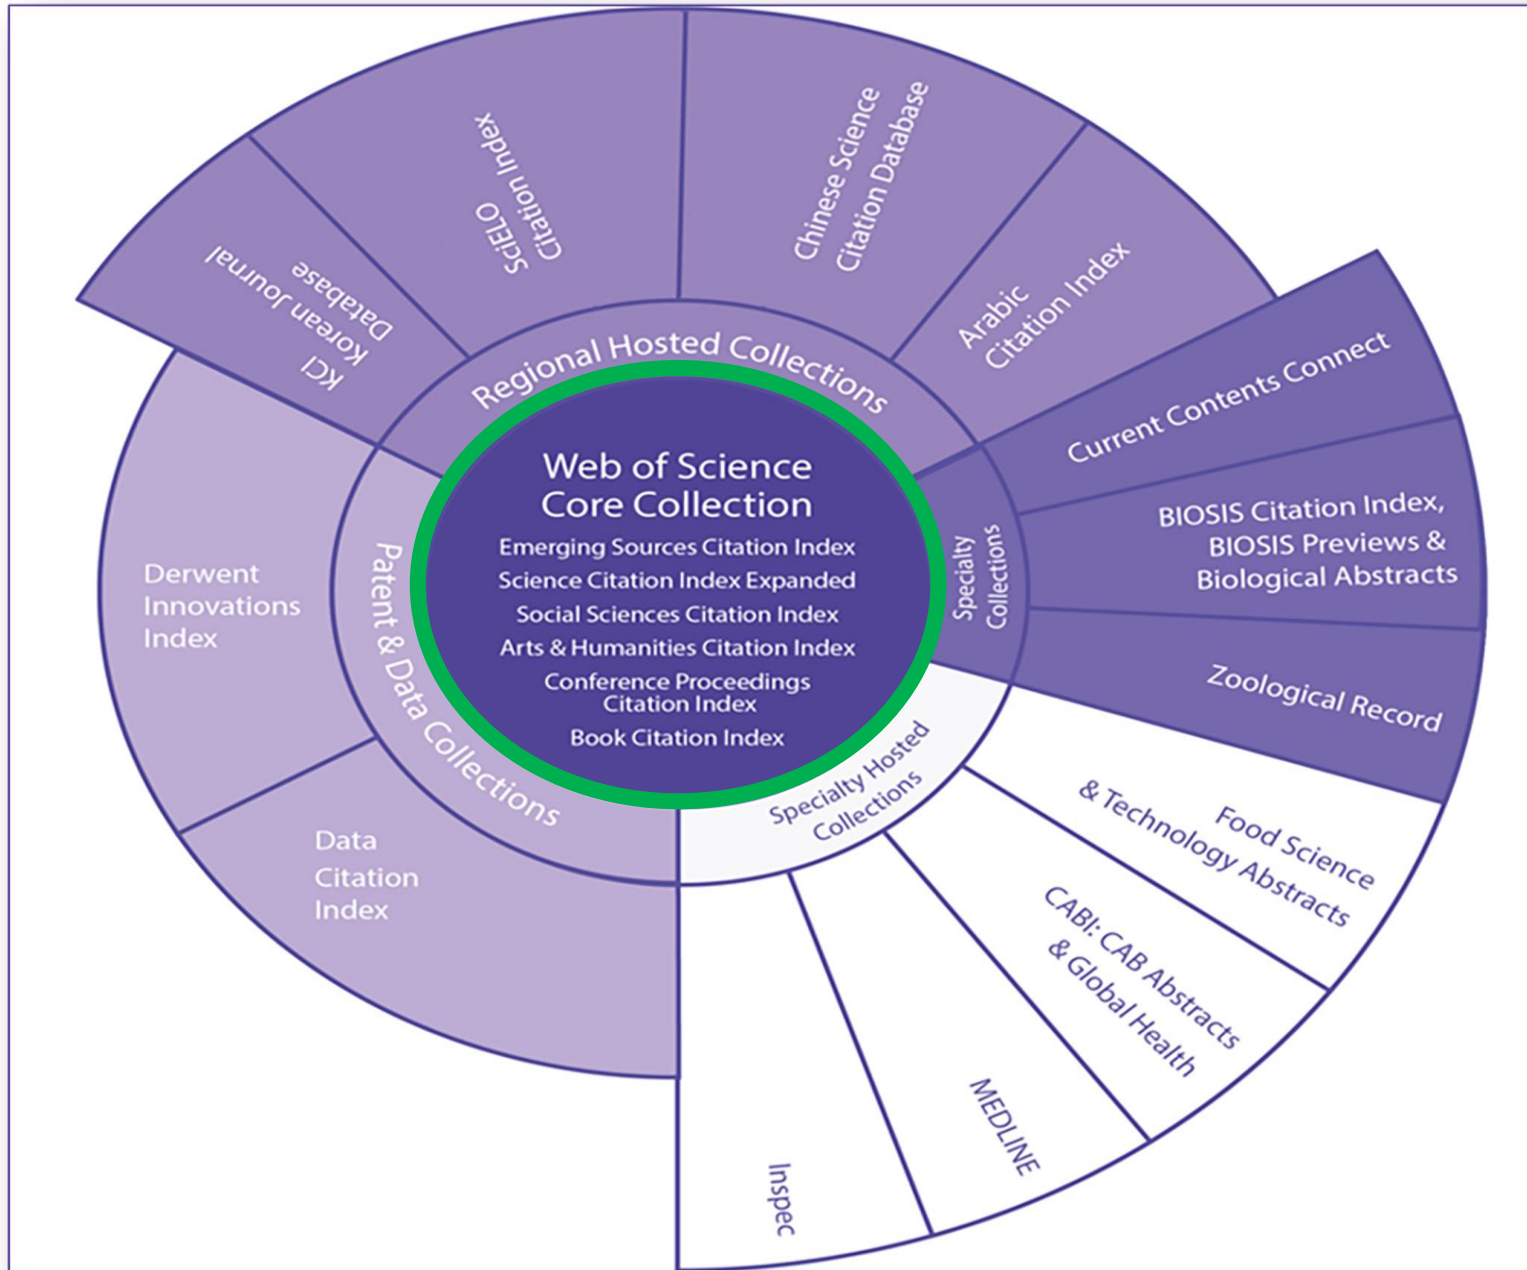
Web of Science
Core Collection
Emerging Sources Citation Index
Science Citation Index Expanded
Social Sciences Citation Index
Arts & Humanities Citation Index
Conference Proceedings Citation Index
Book Citation Index

Regional Hosted Collections
KCI Korean Journal Database
SciELO Citation Index
Chinese Science Citation Database
Arabic Citation Index

Specialty Collections
Current Contents Connect
BIOSIS Citation Index, BIOSIS Previews & Biological Abstracts
Zoological Record

Specialty Hosted Collections
Food Science & Technology Abstracts
CABI: CAB Abstracts & Global Health
MEDLINE
Inspec

Patent & Data Collections
Derwent Innovations Index
Data Citation Index